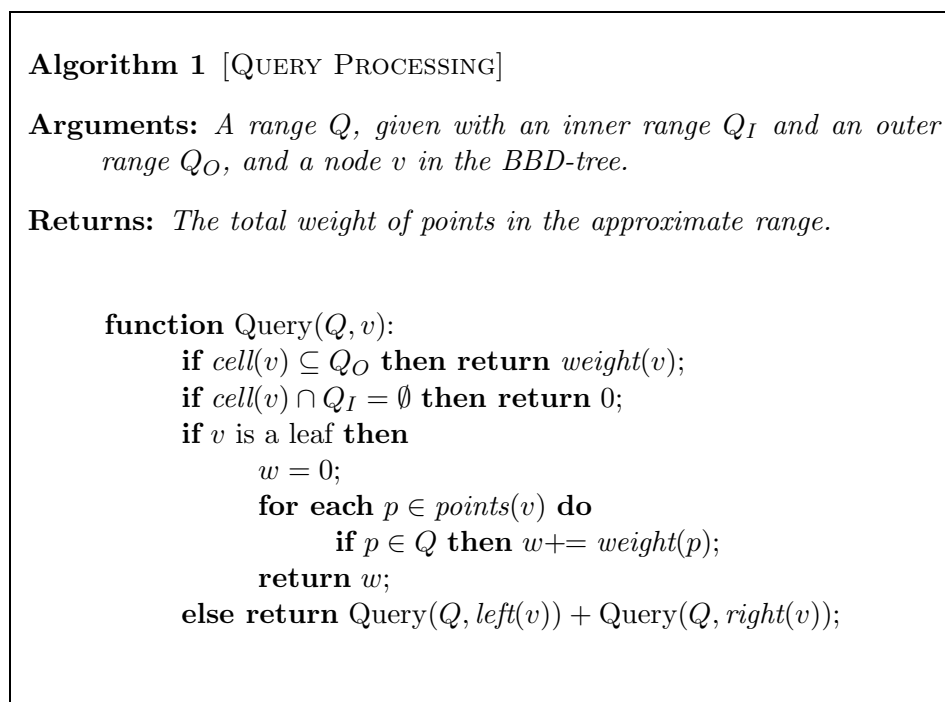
**Algorithm 1** [QUERY PROCESSING]

**Arguments:** *A range $Q$, given with an inner range $Q_I$ and an outer range $Q_O$, and a node $v$ in the BBD-tree.*

**Returns:** *The total weight of points in the approximate range.*

**function** Query($Q, v$):
**if** $cell(v) \subseteq Q_O$ **then return** $weight(v)$;
**if** $cell(v) \cap Q_I = \emptyset$ **then return** 0;
**if** $v$ is a leaf **then**
$w = 0$;
**for each** $p \in points(v)$ **do**
**if** $p \in Q$ **then** $w += weight(p)$;
**return** $w$;
**else return** Query($Q, left(v)$) + Query($Q, right(v)$);